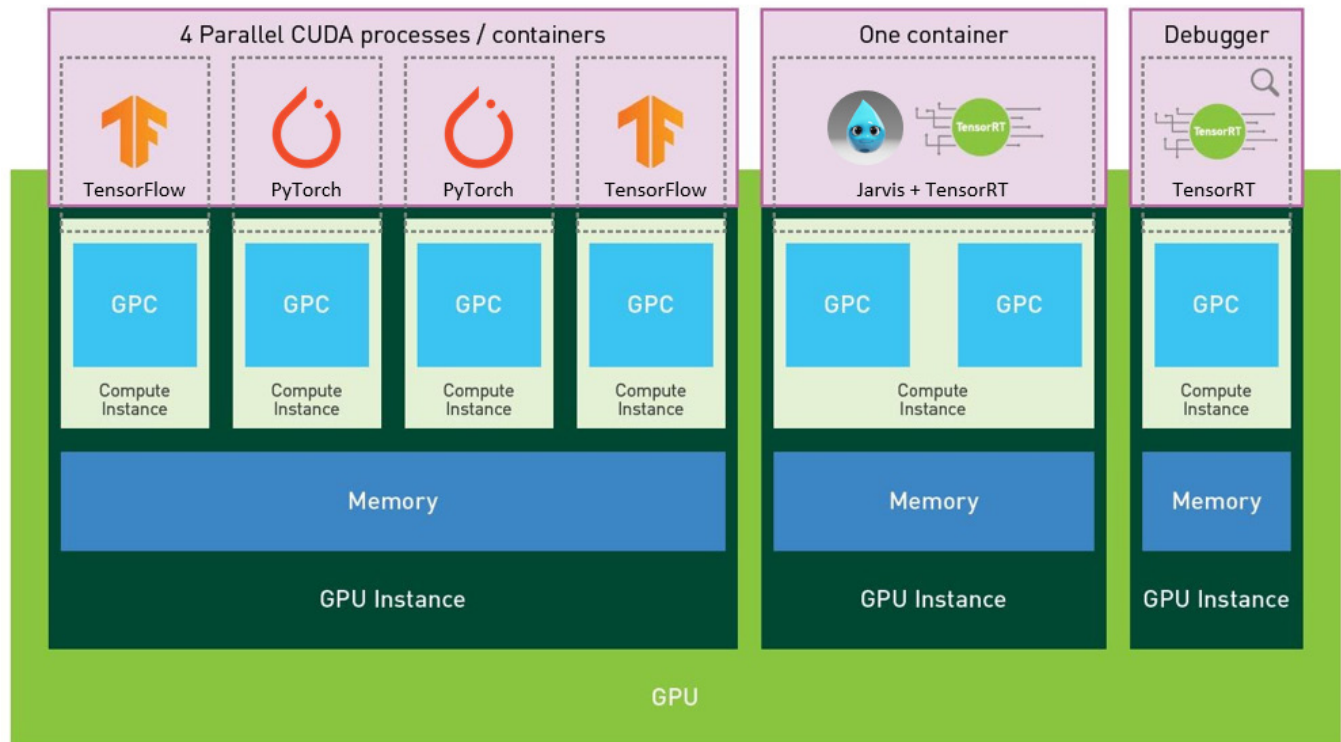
4 Parallel CUDA processes / containers

TensorFlow

PyTorch

PyTorch

TensorFlow

One container

TensorRT

Jarvis + TensorRT

Debugger

TensorRT

TensorRT

GPC

Compute Instance

GPC

Compute Instance

GPC

Compute Instance

GPC

Compute Instance

GPC

GPC

Compute Instance

GPC

Compute Instance

Memory

Memory

Memory

GPU Instance

GPU Instance

GPU Instance

GPU